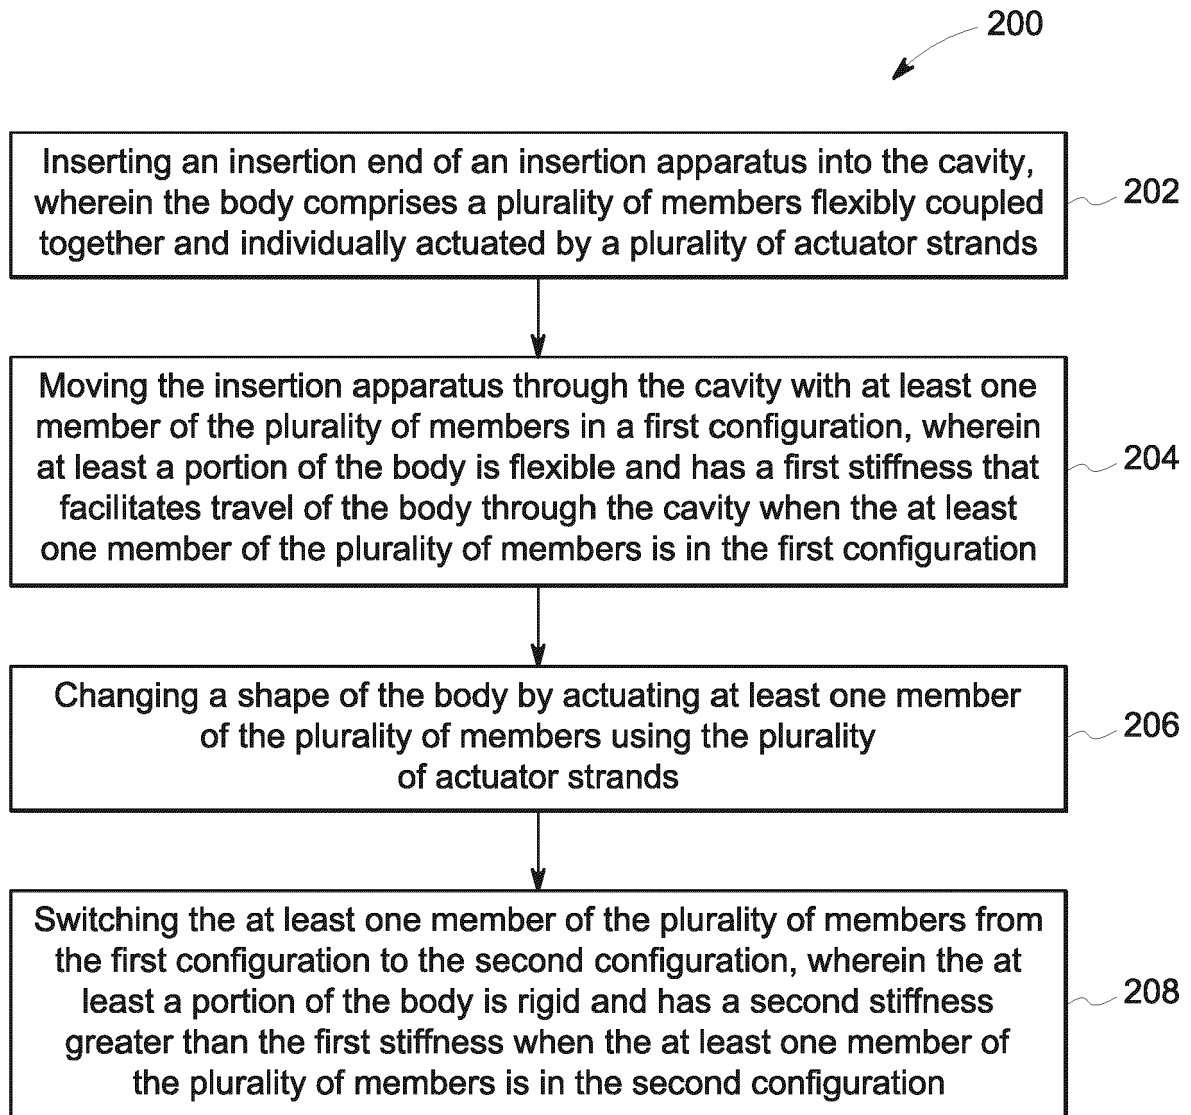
200

Inserting an insertion end of an insertion apparatus into the cavity, wherein the body comprises a plurality of members flexibly coupled together and individually actuated by a plurality of actuator strands

202

Moving the insertion apparatus through the cavity with at least one member of the plurality of members in a first configuration, wherein at least a portion of the body is flexible and has a first stiffness that facilitates travel of the body through the cavity when the at least one member of the plurality of members is in the first configuration

204

Changing a shape of the body by actuating at least one member of the plurality of members using the plurality of actuator strands

206

Switching the at least one member of the plurality of members from the first configuration to the second configuration, wherein the at least a portion of the body is rigid and has a second stiffness greater than the first stiffness when the at least one member of the plurality of members is in the second configuration

208